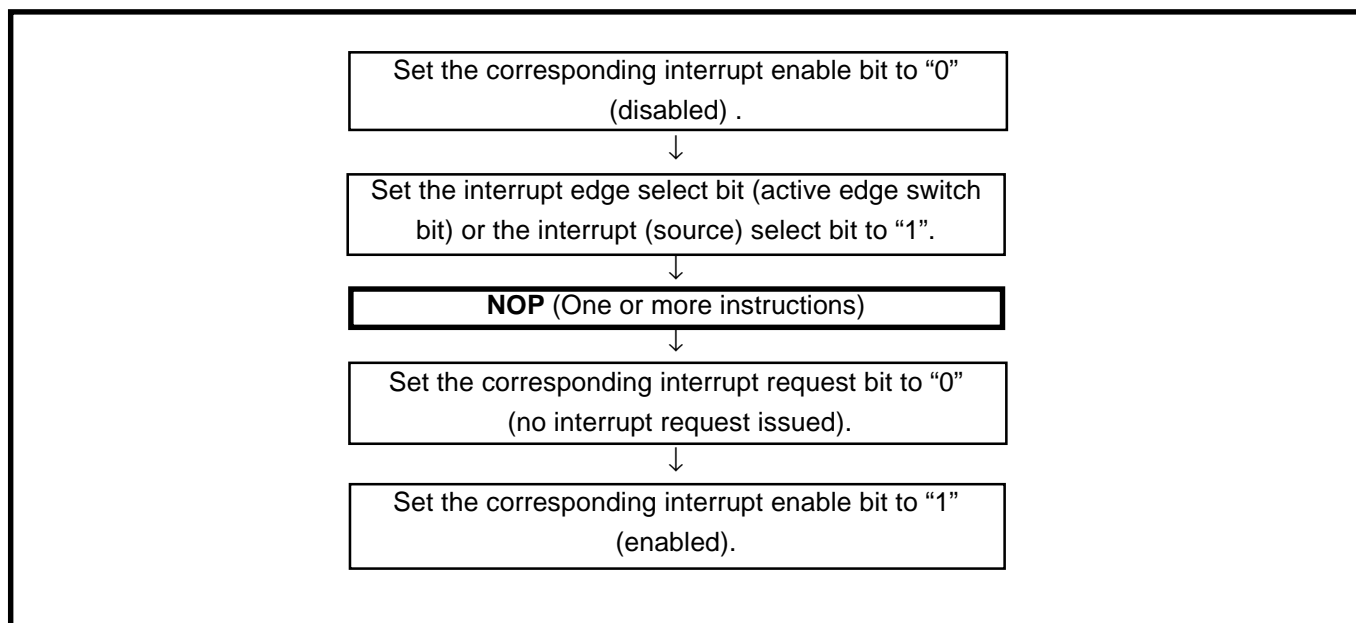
Set the corresponding interrupt enable bit to “0” (disabled) .

↓

Set the interrupt edge select bit (active edge switch bit) or the interrupt (source) select bit to “1”.

↓

**NOP** (One or more instructions)

↓

Set the corresponding interrupt request bit to “0” (no interrupt request issued).

↓

Set the corresponding interrupt enable bit to “1” (enabled).